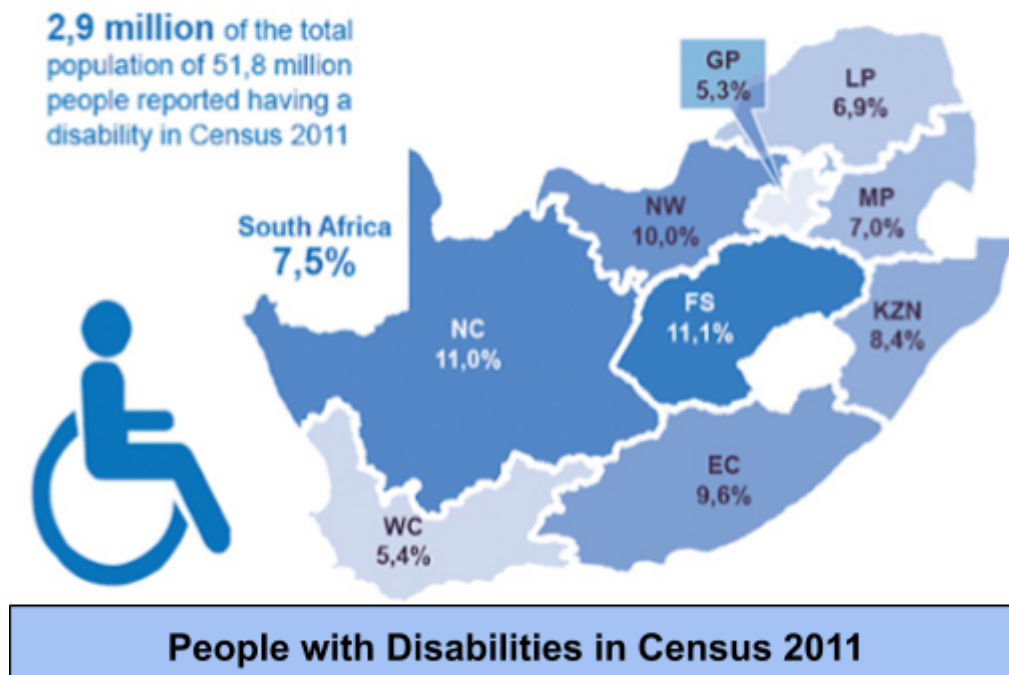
2,9 million of the total population of 51,8 million people reported having a disability in Census 2011

South Africa
7,5%

GP
5,3%

LP
6,9%

NW
10,0%

MP
7,0%

FS
11,1%

KZN
8,4%

NC
11,0%

EC
9,6%

WC
5,4%

People with Disabilities in Census 2011